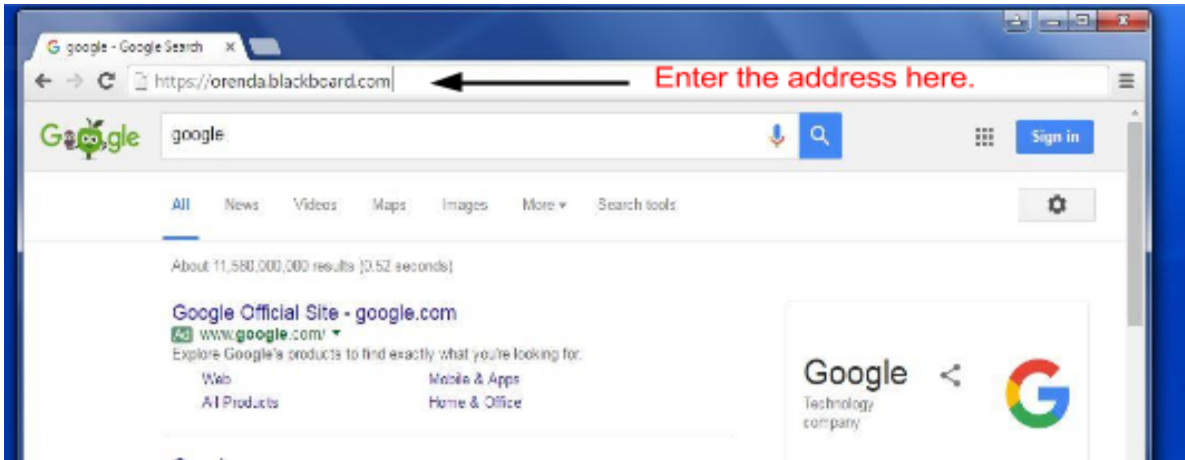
google - Google Search ×

https://orenda.blackboard.com

Enter the address here.

Google

google

Sign in

All News Videos Maps Images More ▾ Search tools

About 11,580,000,000 results (0.52 seconds)

Google Official Site - google.com

Ad www.google.com/ ▾

Explore Google's products to find exactly what you're looking for.

Web

Mobile & Apps

All Products

Home & Office

Google

Technology company